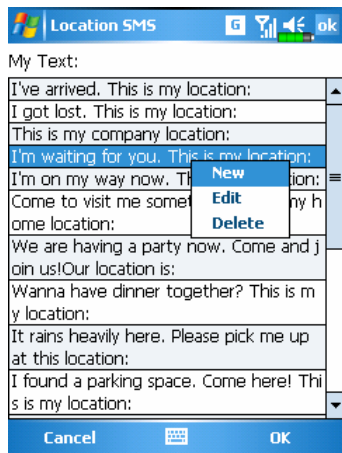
Location SMS

G

ok

My Text:

I've arrived. This is my location:

I got lost. This is my location:

This is my company location:

I'm waiting for you. This is my location:

I'm on my way now. Th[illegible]ation:

Come to visit me somet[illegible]my home location:

New

Edit

Delete

We are having a party now. Come and join us!Our location is:

Wanna have dinner together? This is my location:

It rains heavily here. Please pick me up at this location:

I found a parking space. Come here! This is my location:

Cancel

OK